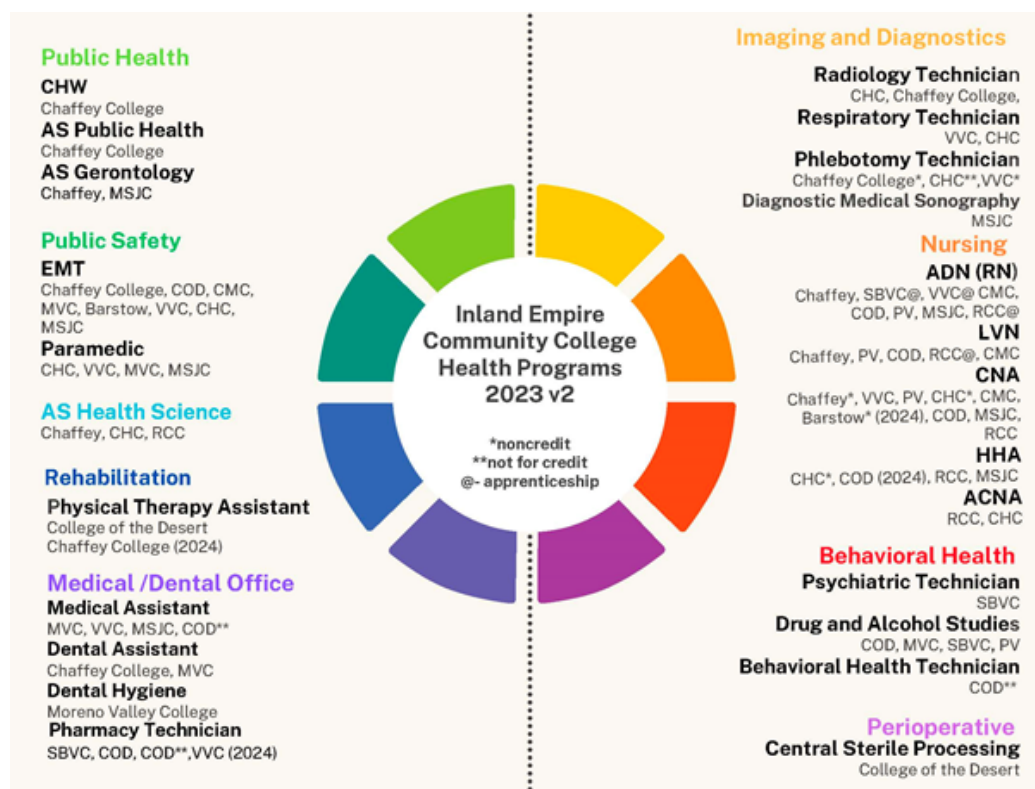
Public Health
CHW
Chaffey College
AS Public Health
Chaffey College
AS Gerontology
Chaffey, MSJC

Public Safety
EMT
Chaffey College, COD, CMC, MVC, Barstow, VVC, CHC, MSJC
Paramedic
CHC, VVC, MVC, MSJC

AS Health Science
Chaffey, CHC, RCC

Rehabilitation
Physical Therapy Assistant
College of the Desert
Chaffey College (2024)

Medical /Dental Office
Medical Assistant
MVC, VVC, MSJC, COD**
Dental Assistant
Chaffey College, MVC
Dental Hygiene
Moreno Valley College
Pharmacy Technician
SBVC, COD, COD**,VVC (2024)

Inland Empire Community College Health Programs 2023 v2

*noncredit
**not for credit
@- apprenticeship

Imaging and Diagnostics
Radiology Technician
CHC, Chaffey College,
Respiratory Technician
VVC, CHC
Phlebotomy Technician
Chaffey College*, CHC**,VVC*
Diagnostic Medical Sonography
MSJC

Nursing
ADN (RN)
Chaffey, SBVC@, VVC@ CMC, COD, PV, MSJC, RCC@
LVN
Chaffey, PV, COD, RCC@, CMC
CNA
Chaffey*, VVC, PV, CHC*, CMC, Barstow* (2024), COD, MSJC, RCC
HHA
CHC*, COD (2024), RCC, MSJC
ACNA
RCC, CHC

Behavioral Health
Psychiatric Technician
SBVC
Drug and Alcohol Studies
COD, MVC, SBVC, PV
Behavioral Health Technician
COD**

Perioperative
Central Sterile Processing
College of the Desert